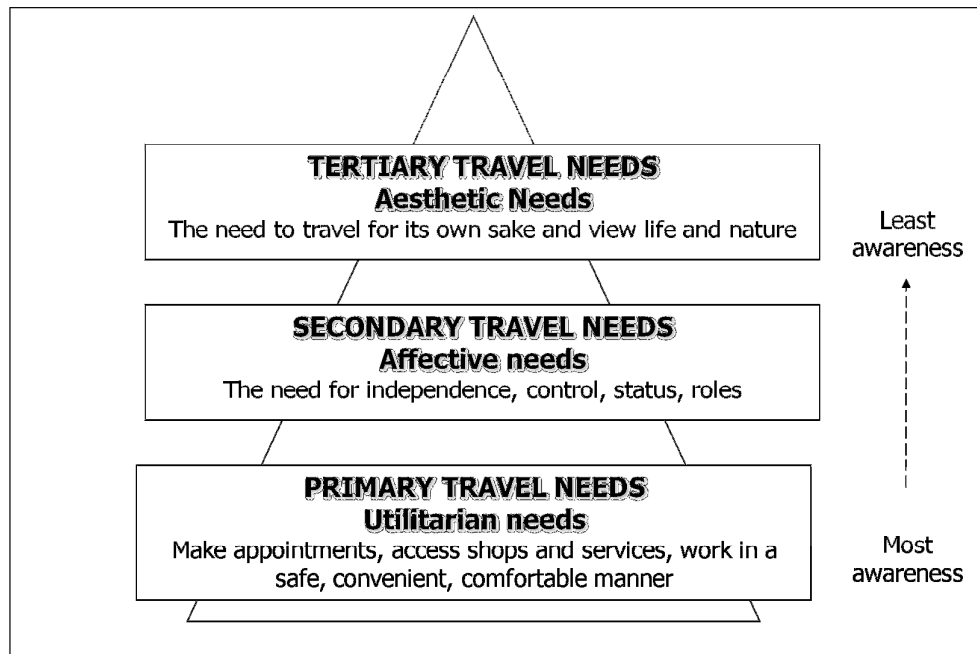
TERTIARY TRAVEL NEEDS
Aesthetic Needs
The need to travel for its own sake and view life and nature

Least awareness

SECONDARY TRAVEL NEEDS
Affective needs
The need for independence, control, status, roles

PRIMARY TRAVEL NEEDS
Utilitarian needs
Make appointments, access shops and services, work in a safe, convenient, comfortable manner

Most awareness